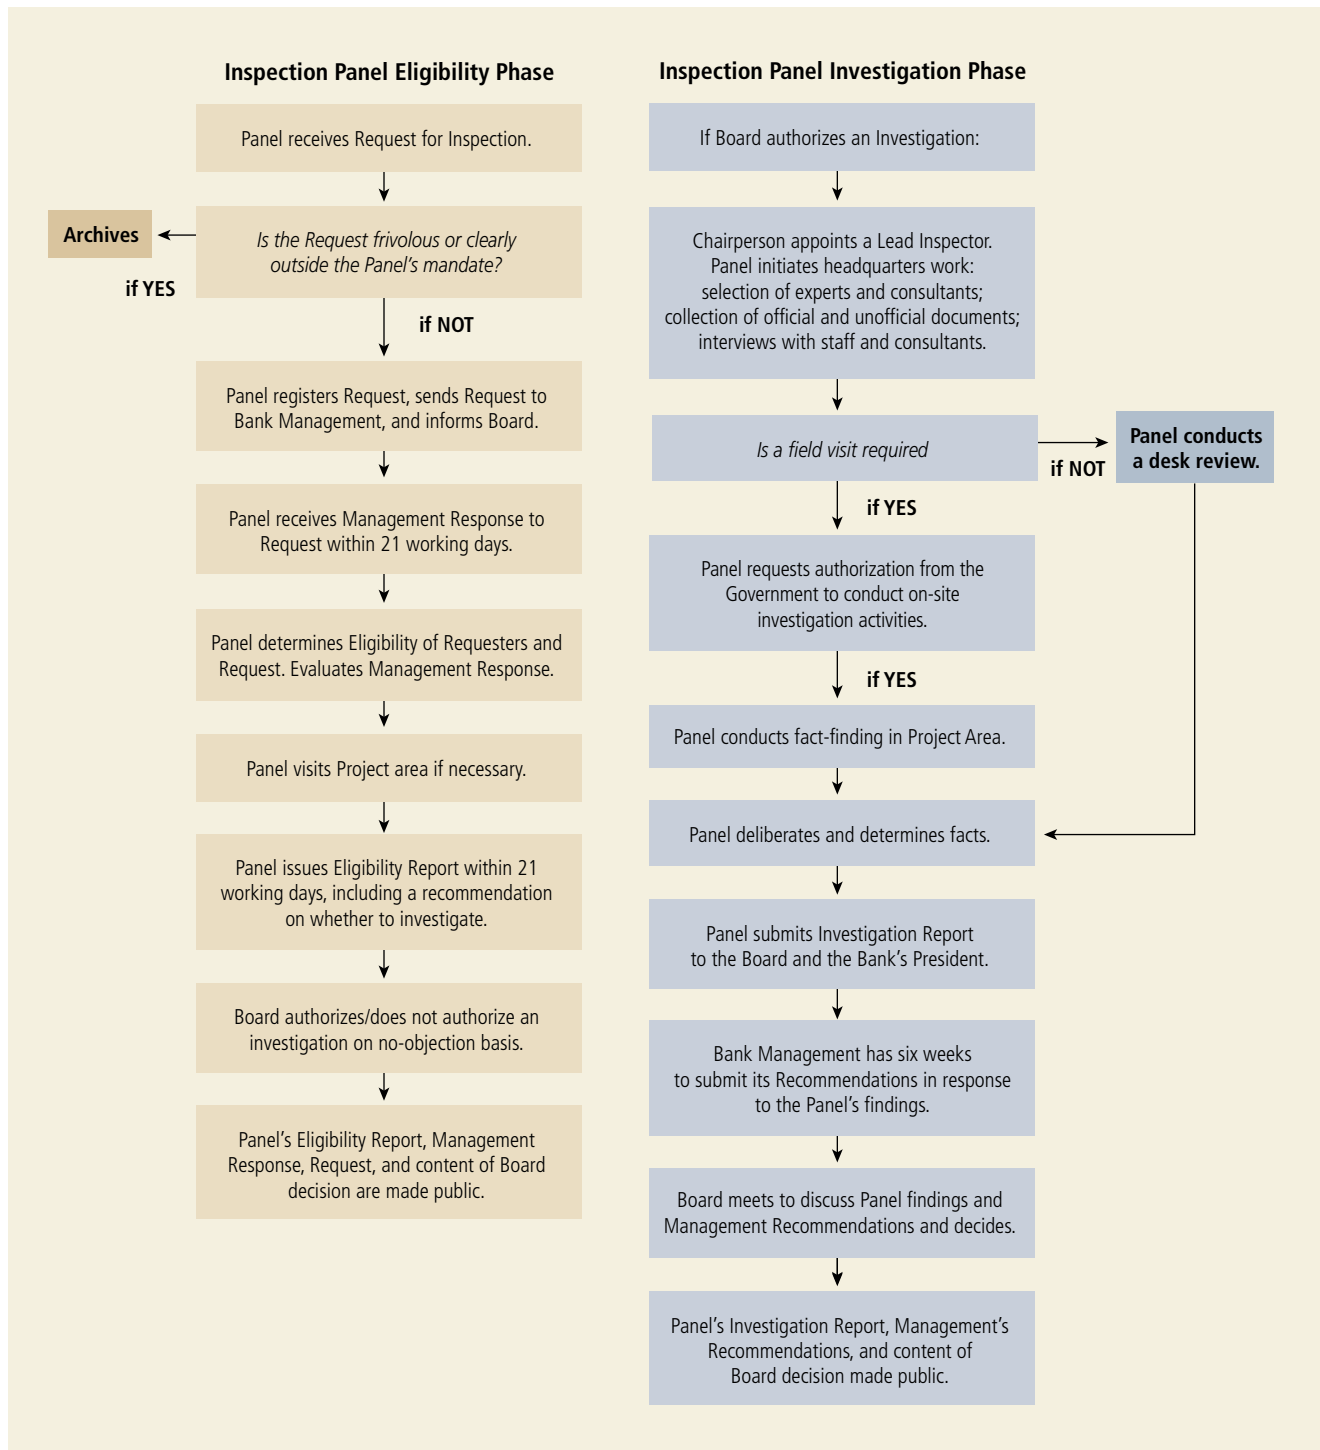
Inspection Panel Eligibility Phase

Panel receives Request for Inspection.

Archives

Is the Request frivolous or clearly outside the Panel's mandate?

if YES

if NOT

Panel registers Request, sends Request to Bank Management, and informs Board.

Panel receives Management Response to Request within 21 working days.

Panel determines Eligibility of Requesters and Request. Evaluates Management Response.

Panel visits Project area if necessary.

Panel issues Eligibility Report within 21 working days, including a recommendation on whether to investigate.

Board authorizes/does not authorize an investigation on no-objection basis.

Panel's Eligibility Report, Management Response, Request, and content of Board decision are made public.

Inspection Panel Investigation Phase

If Board authorizes an Investigation:

Chairperson appoints a Lead Inspector. Panel initiates headquarters work: selection of experts and consultants; collection of official and unofficial documents; interviews with staff and consultants.

Is a field visit required

if NOT

Panel conducts a desk review.

if YES

Panel requests authorization from the Government to conduct on-site investigation activities.

if YES

Panel conducts fact-finding in Project Area.

Panel deliberates and determines facts.

Panel submits Investigation Report to the Board and the Bank's President.

Bank Management has six weeks to submit its Recommendations in response to the Panel's findings.

Board meets to discuss Panel findings and Management Recommendations and decides.

Panel's Investigation Report, Management's Recommendations, and content of Board decision made public.